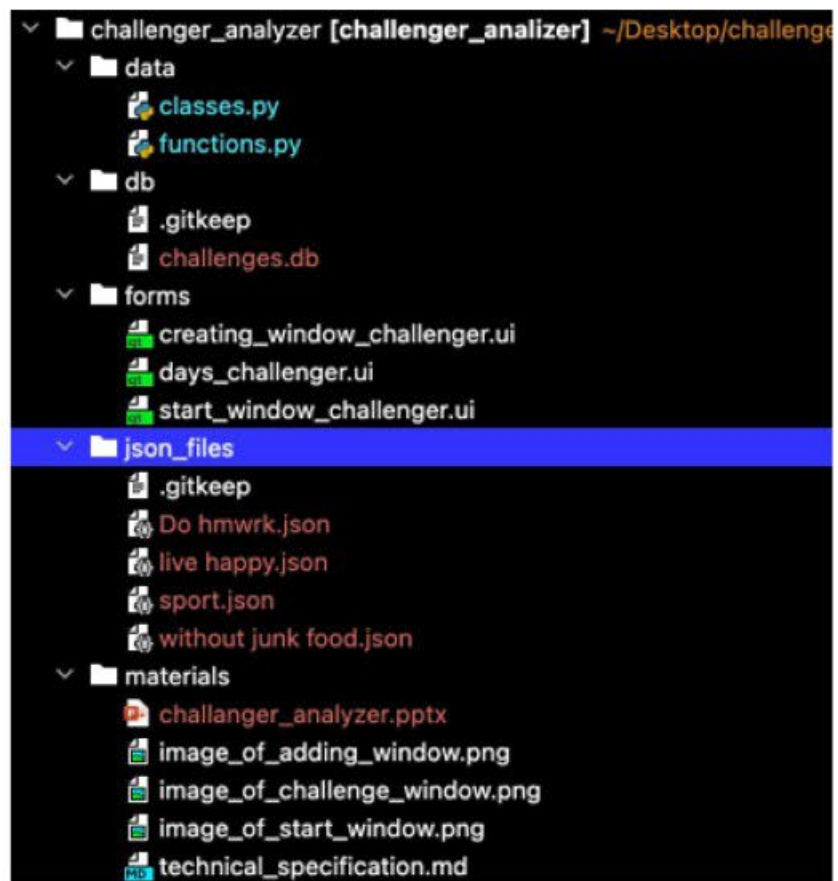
challenger_analyzer [challenger_analizer] ~/Desktop/challenge
data
classes.py
functions.py
db
.gitkeep
challenges.db
forms
creating_window_challenger.ui
days_challenger.ui
start_window_challenger.ui
json_files
.gitkeep
Do hmwrk.json
live happy.json
sport.json
without junk food.json
materials
challanger_analyzer.pptx
image_of_adding_window.png
image_of_challenge_window.png
image_of_start_window.png
technical_specification.md